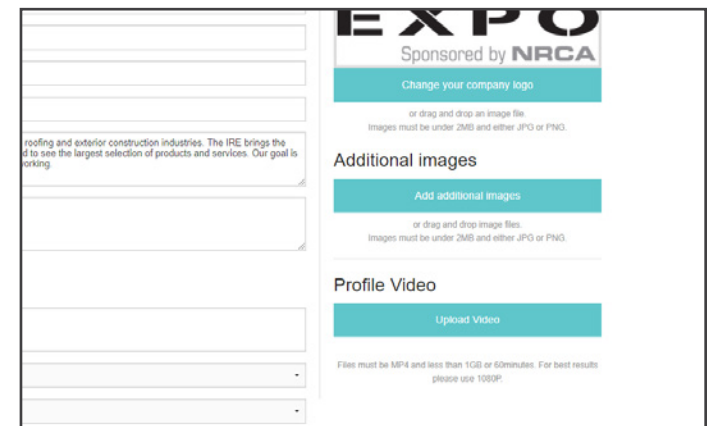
roofing and exterior construction industries. The IRE brings the d to see the largest selection of products and services. Our goal is orking.

EXPO
Sponsored by NRCA

Change your company logo

or drag and drop an image file.
Images must be under 2MB and either JPG or PNG.

Additional images

Add additional images

or drag and drop image files.
Images must be under 2MB and either JPG or PNG.

Profile Video

Upload Video

Files must be MP4 and less than 1GB or 60minutes. For best results please use 1080P.